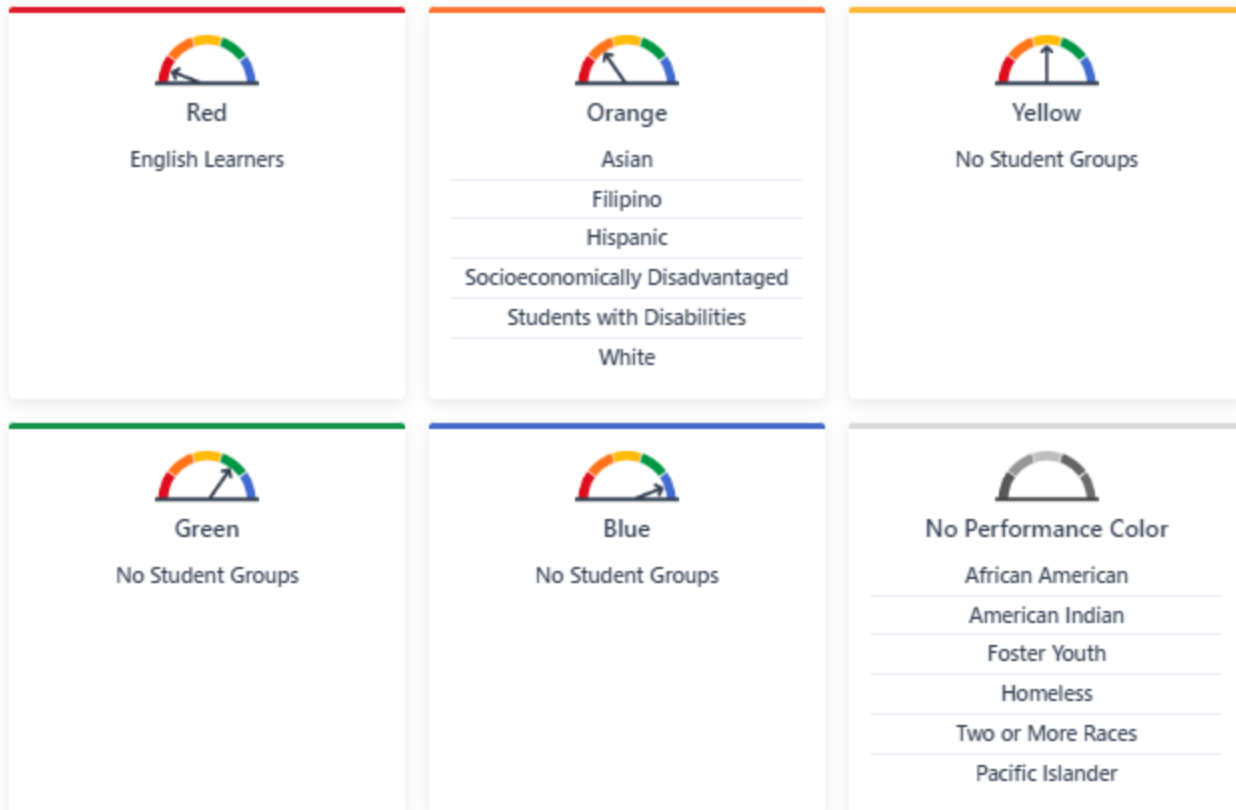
Red

English Learners

Orange

Asian

Filipino

Hispanic

Socioeconomically Disadvantaged

Students with Disabilities

White

Yellow

No Student Groups

Green

No Student Groups

Blue

No Student Groups

No Performance Color

African American

American Indian

Foster Youth

Homeless

Two or More Races

Pacific Islander